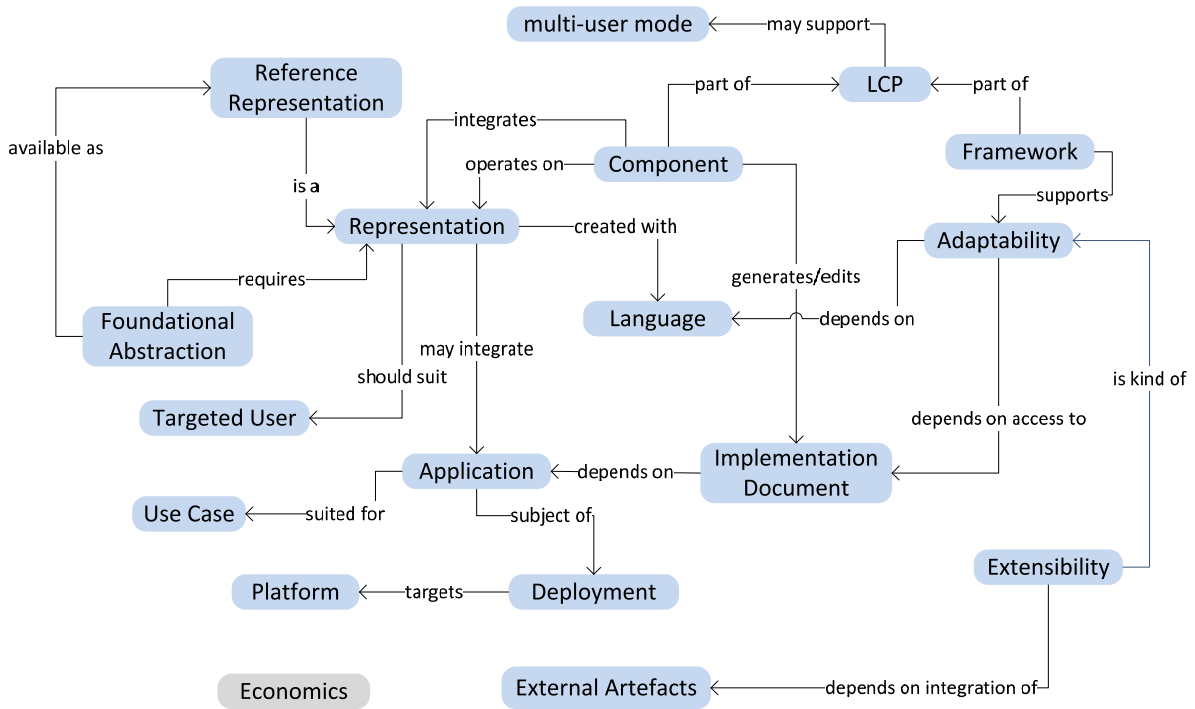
multi-user mode
may support
LCP
part of
part of
Reference Representation
available as
integrates
Component
Framework
operates on
is a
supports
Representation
created with
Adaptability
requires
generates/edits
Foundational Abstraction
Language
depends on
may integrate
should suit
is kind of
Targeted User
depends on access to
Application
depends on
Implementation Document
Use Case
suited for
subject of
Extensibility
Platform
targets
Deployment
Economics
External Artefacts
depends on integration of